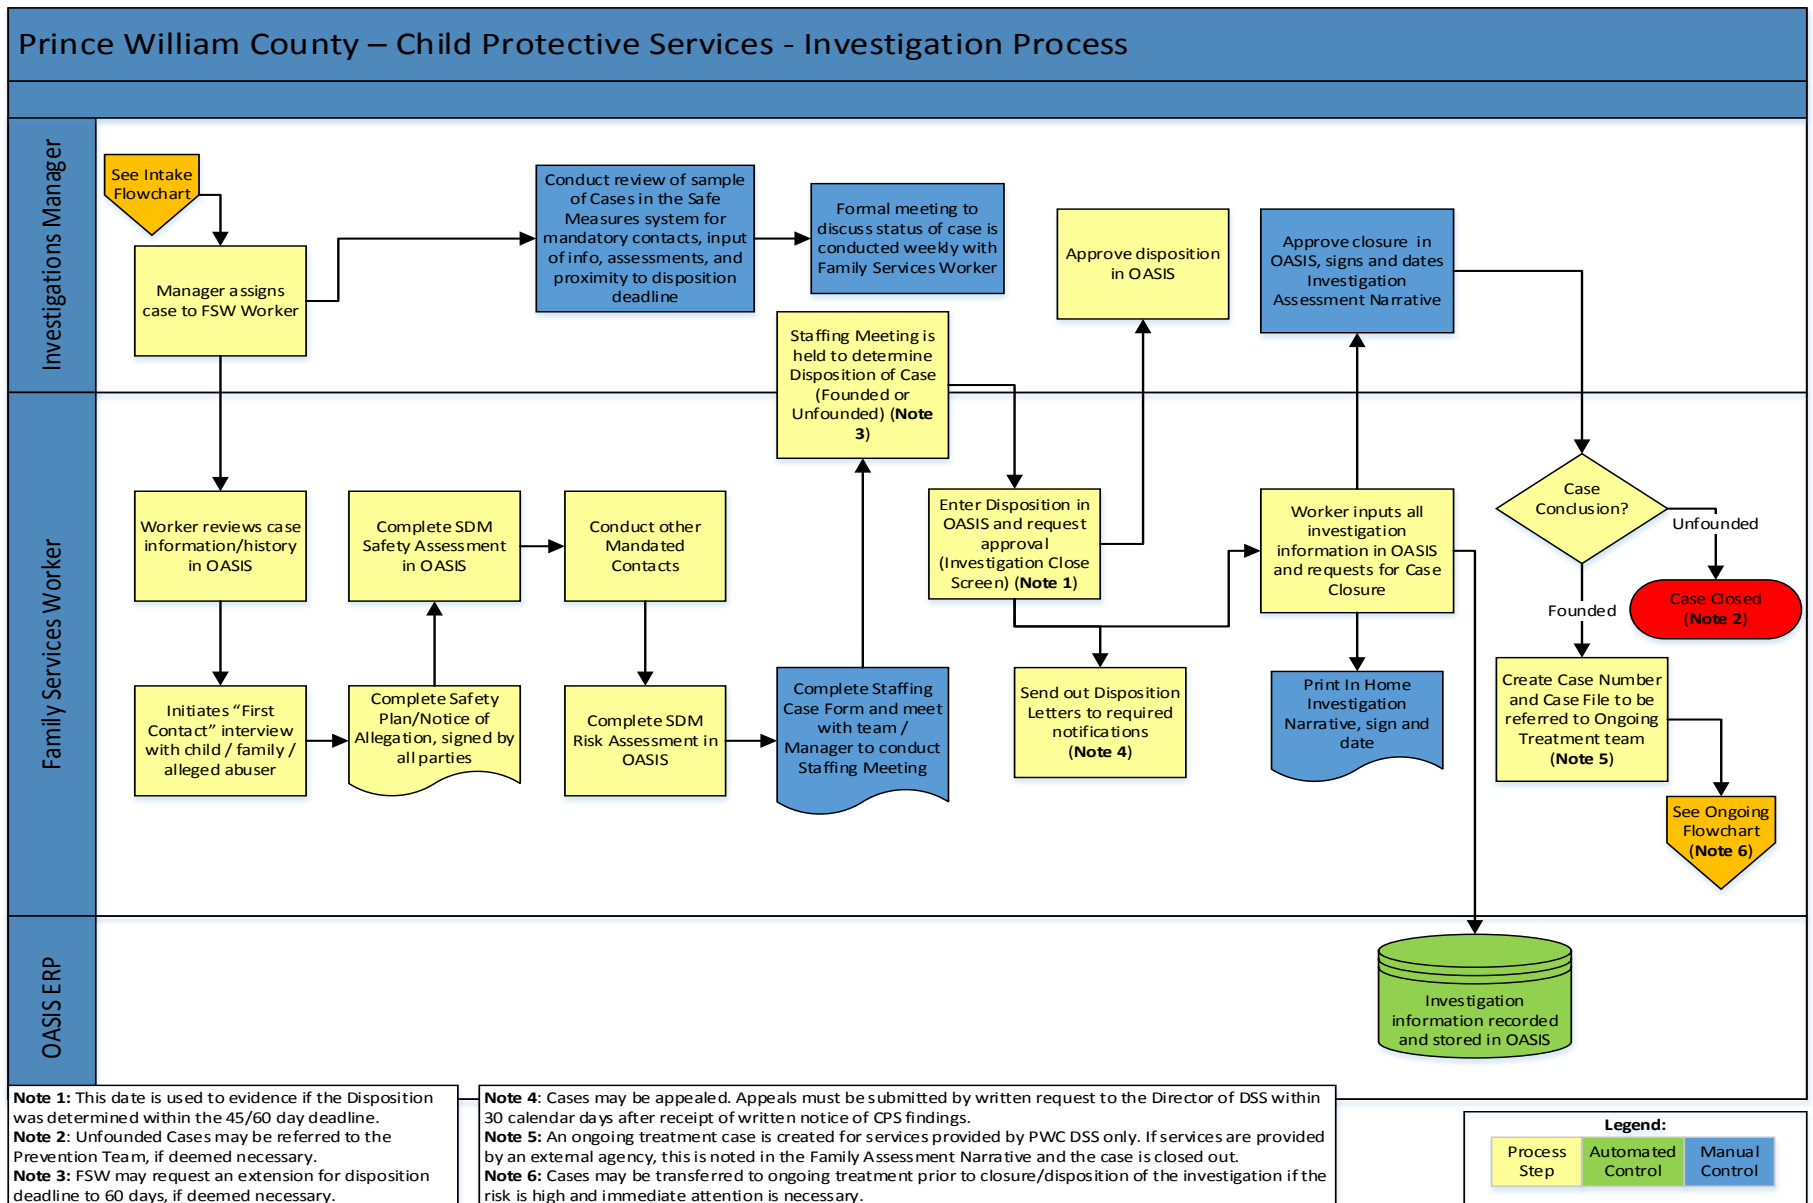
Prince William County – Child Protective Services - Investigation Process

Investigations Manager

Family Services Worker

OASIS ERP

See Intake Flowchart

Manager assigns case to FSW Worker

Conduct review of sample of Cases in the Safe Measures system for mandatory contacts, input of info, assessments, and proximity to disposition deadline

Formal meeting to discuss status of case is conducted weekly with Family Services Worker

Approve disposition in OASIS

Approve closure in OASIS, signs and dates Investigation Assessment Narrative

Staffing Meeting is held to determine Disposition of Case (Founded or Unfounded) (Note 3)

Worker reviews case information/history in OASIS

Complete SDM Safety Assessment in OASIS

Conduct other Mandated Contacts

Enter Disposition in OASIS and request approval (Investigation Close Screen) (Note 1)

Worker inputs all investigation information in OASIS and requests for Case Closure

Case Conclusion?

Unfounded

Case Closed (Note 2)

Founded

Initiates "First Contact" interview with child / family / alleged abuser

Complete Safety Plan/Notice of Allegation, signed by all parties

Complete SDM Risk Assessment in OASIS

Complete Staffing Case Form and meet with team / Manager to conduct Staffing Meeting

Send out Disposition Letters to required notifications (Note 4)

Print In Home Investigation Narrative, sign and date

Create Case Number and Case File to be referred to Ongoing Treatment team (Note 5)

See Ongoing Flowchart (Note 6)

Investigation information recorded and stored in OASIS

Note 1: This date is used to evidence if the Disposition was determined within the 45/60 day deadline.
Note 2: Unfounded Cases may be referred to the Prevention Team, if deemed necessary.
Note 3: FSW may request an extension for disposition deadline to 60 days, if deemed necessary.

Note 4: Cases may be appealed. Appeals must be submitted by written request to the Director of DSS within 30 calendar days after receipt of written notice of CPS findings.
Note 5: An ongoing treatment case is created for services provided by PWC DSS only. If services are provided by an external agency, this is noted in the Family Assessment Narrative and the case is closed out.
Note 6: Cases may be transferred to ongoing treatment prior to closure/disposition of the investigation if the risk is high and immediate attention is necessary.

Legend:
Process Step
Automated Control
Manual Control